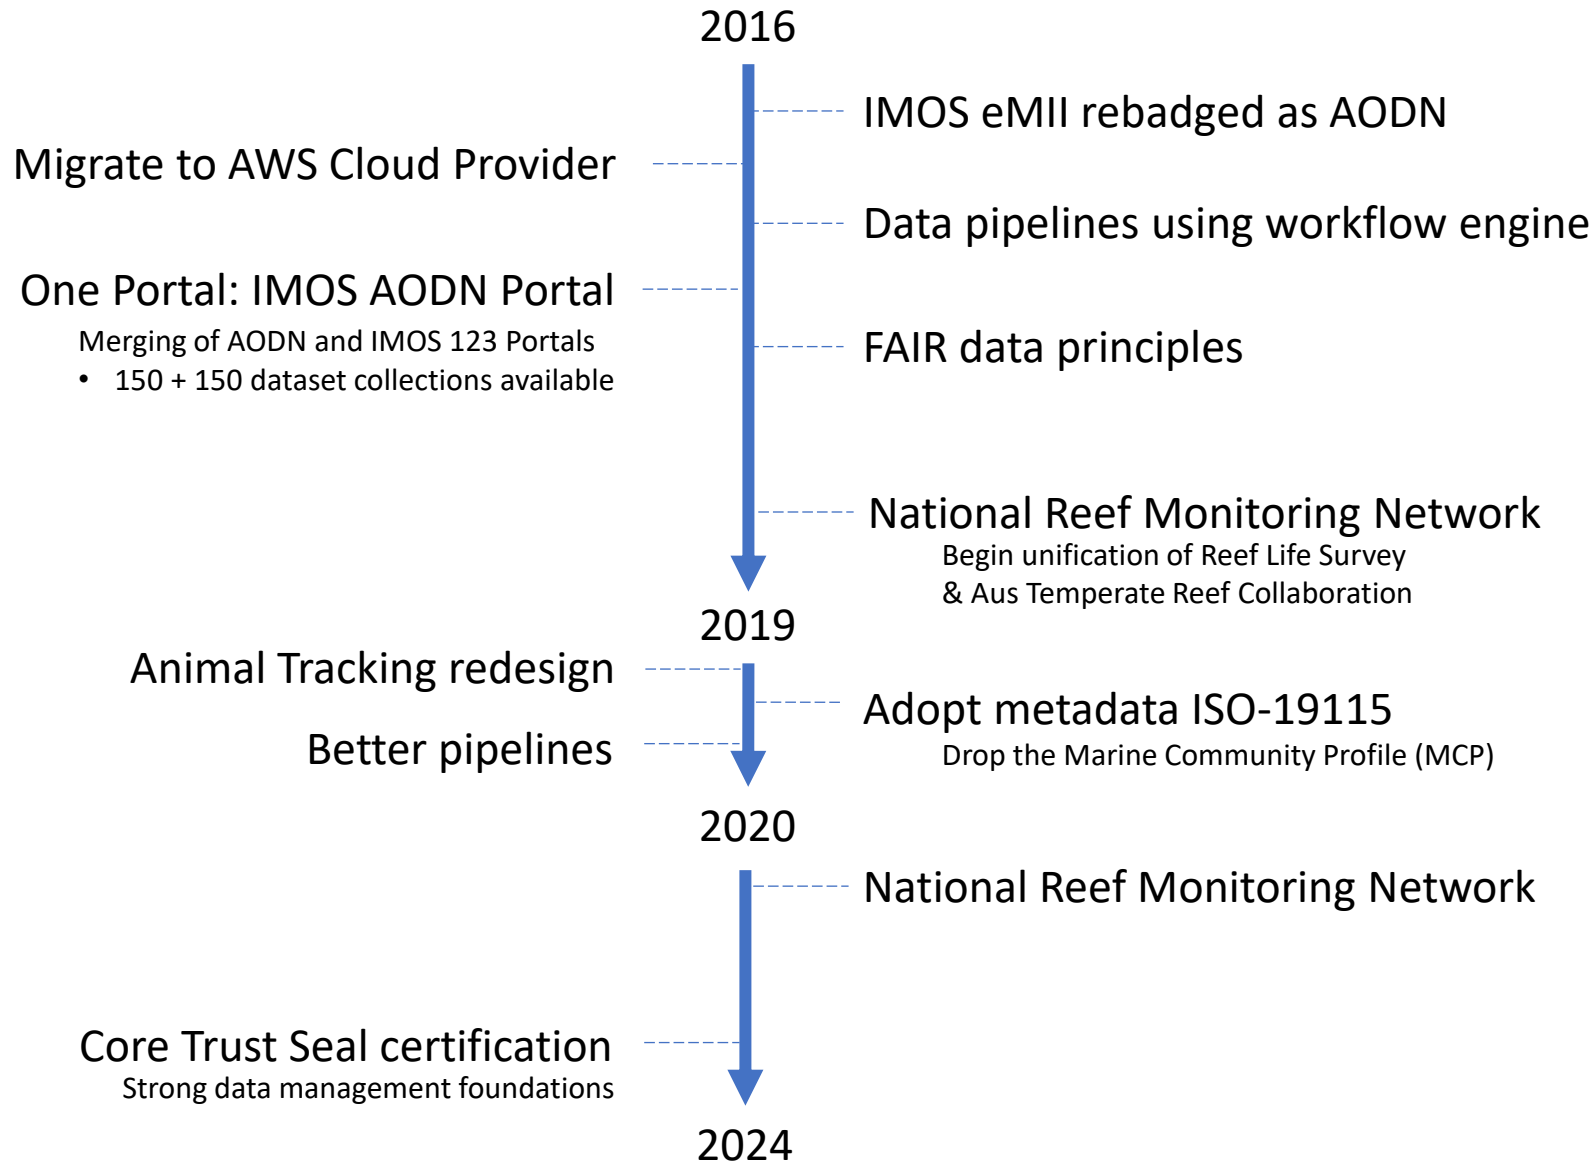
2016

IMOS eMII rebadged as AODN

Migrate to AWS Cloud Provider

Data pipelines using workflow engine

One Portal: IMOS AODN Portal

Merging of AODN and IMOS 123 Portals

• 150 + 150 dataset collections available

FAIR data principles

National Reef Monitoring Network

Begin unification of Reef Life Survey & Aus Temperate Reef Collaboration

2019

Animal Tracking redesign

Adopt metadata ISO-19115

Drop the Marine Community Profile (MCP)

Better pipelines

2020

National Reef Monitoring Network

Core Trust Seal certification

Strong data management foundations

2024